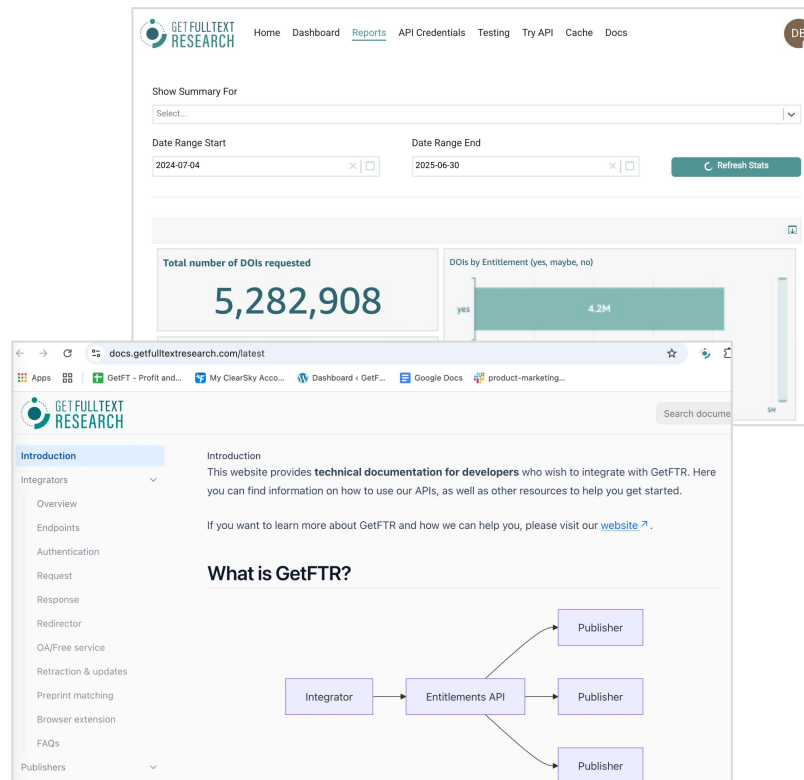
GET FULLTEXT RESEARCH

Home Dashboard Reports API Credentials Testing Try API Cache Docs

DE

Show Summary For

Select...

Date Range Start

2024-07-04

Date Range End

2025-06-30

Refresh Stats

Total number of DOIs requested

5,282,908

DOIs by Entitlement (yes, maybe, no)

yes

4.2M

docs.getfulltextresearch.com/latest

Apps GetFT - Profit and... My ClearSky Acco... Dashboard ‹ GetF... Google Docs product-marketing...

GET FULLTEXT RESEARCH

Search docume

Introduction
Integrators
Overview
Endpoints
Authentication
Request
Response
Redirector
OA/Free service
Retraction & updates
Preprint matching
Browser extension
FAQs
Publishers

Introduction

This website provides **technical documentation for developers** who wish to integrate with GetFTR. Here you can find information on how to use our APIs, as well as other resources to help you get started.

If you want to learn more about GetFTR and how we can help you, please visit our website.

What is GetFTR?

Integrator

Entitlements API

Publisher

Publisher

Publisher